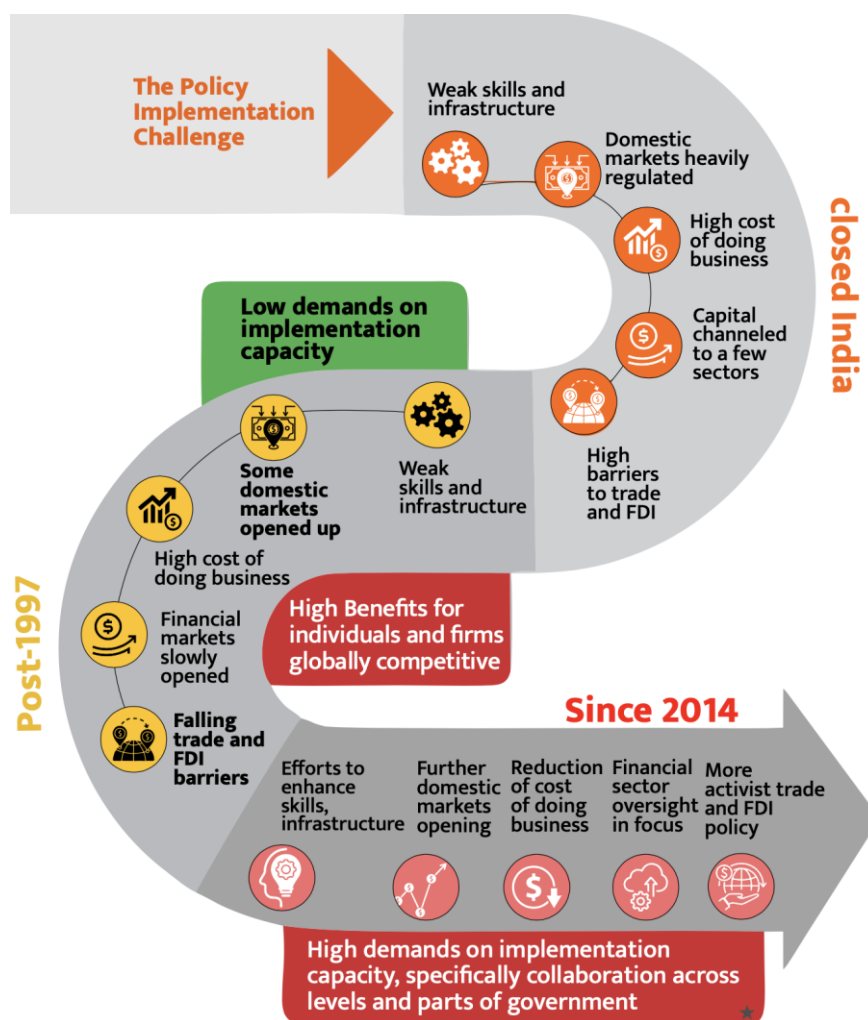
The Policy Implementation Challenge

Weak skills and infrastructure

Domestic markets heavily regulated

High cost of doing business

Capital channeled to a few sectors

High barriers to trade and FDI

closed India

Low demands on implementation capacity

Weak skills and infrastructure

Some domestic markets opened up

High cost of doing business

Financial markets slowly opened

Falling trade and FDI barriers

Post-1997

High Benefits for individuals and firms globally competitive

Since 2014

Efforts to enhance skills, infrastructure

Further domestic markets opening

Reduction of cost of doing business

Financial sector oversight in focus

More activist trade and FDI policy

High demands on implementation capacity, specifically collaboration across levels and parts of government